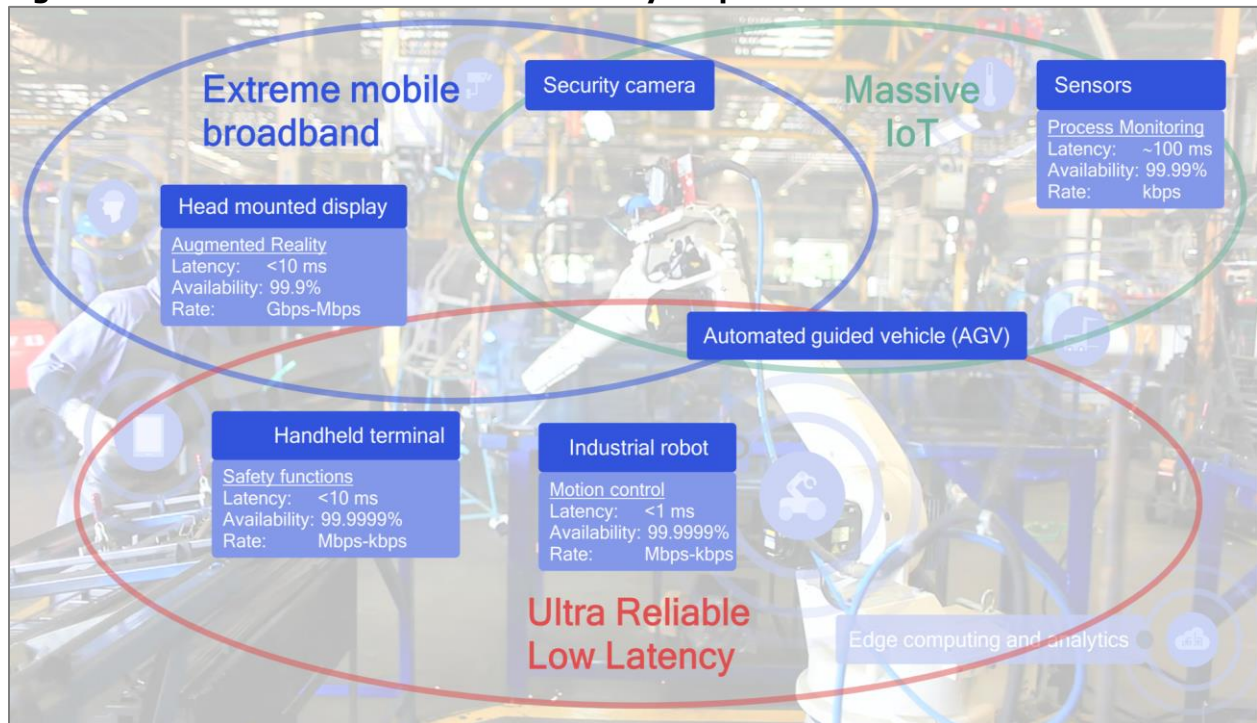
Extreme mobile broadband

Security camera

Massive IoT

Sensors

Process Monitoring
Latency: ~100 ms
Availability: 99.99%
Rate: kbps

Head mounted display

Augmented Reality
Latency: <10 ms
Availability: 99.9%
Rate: Gbps-Mbps

Automated guided vehicle (AGV)

Handheld terminal

Safety functions
Latency: <10 ms
Availability: 99.9999%
Rate: Mbps-kbps

Industrial robot

Motion control
Latency: <1 ms
Availability: 99.9999%
Rate: Mbps-kbps

Ultra Reliable Low Latency

Edge computing and analytics